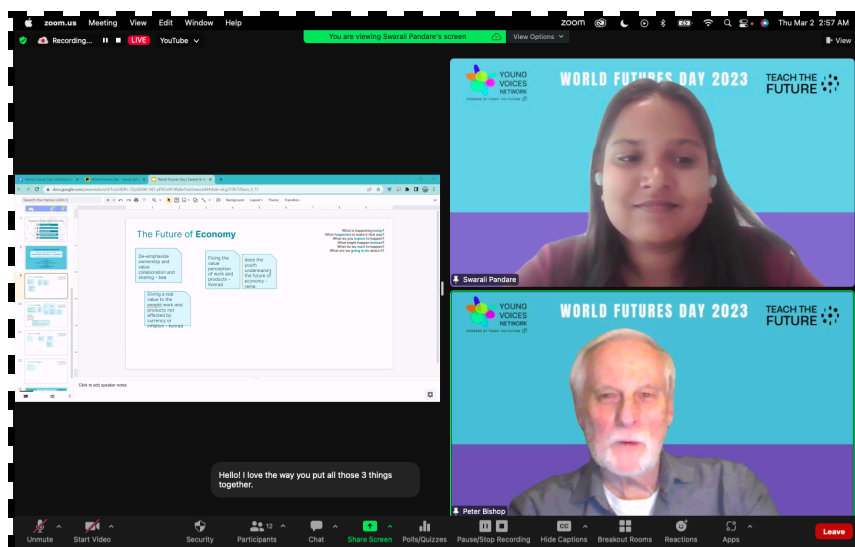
zoom.us Meeting View Edit Window Help

Thu Mar 2 2:57 AM

Recording... LIVE YouTube

You are viewing Swarali Pandare's screen View Options

View

The Future of Economy

What is happening today?
What happened to make it that way?
What do you expect to happen?
What might happen instead?
What do we want to happen?
What are we going to do about it?

De-emphasize ownership, and value collaboration and sharing - Isha

Fixing the value perception of work and products - Konrad

does the youth understand the future of economy - rama

Giving a real value to the people work and products not affected by currency or inflation - konrad

Click to add speaker notes

YOUNG VOICES NETWORK
POWERED BY TEACH THE FUTURE

WORLD FUTURES DAY 2023

TEACH THE FUTURE

Swarali Pandare

YOUNG VOICES NETWORK
POWERED BY TEACH THE FUTURE

WORLD FUTURES DAY 2023

TEACH THE FUTURE

Peter Bishop

Hello! I love the way you put all those 3 things together.

Unmute Start Video Security Participants 12 Chat Share Screen Polls/Quizzes Pause/Stop Recording Hide Captions Breakout Rooms Reactions Apps Leave